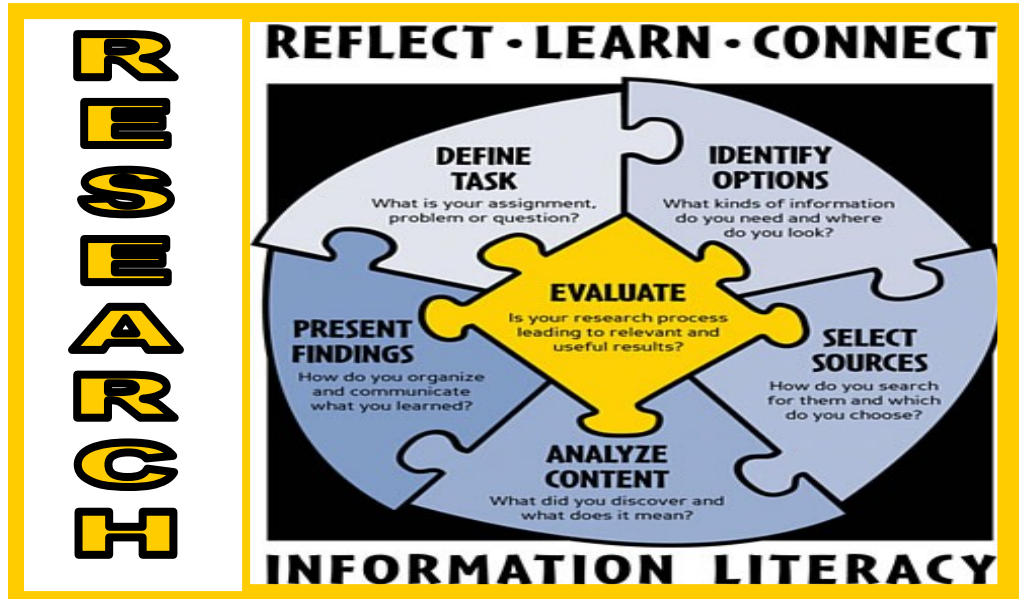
RESEARCH

REFLECT • LEARN • CONNECT

DEFINE TASK
What is your assignment, problem or question?

IDENTIFY OPTIONS
What kinds of information do you need and where do you look?

EVALUATE
Is your research process leading to relevant and useful results?

PRESENT FINDINGS
How do you organize and communicate what you learned?

SELECT SOURCES
How do you search for them and which do you choose?

ANALYZE CONTENT
What did you discover and what does it mean?

INFORMATION LITERACY